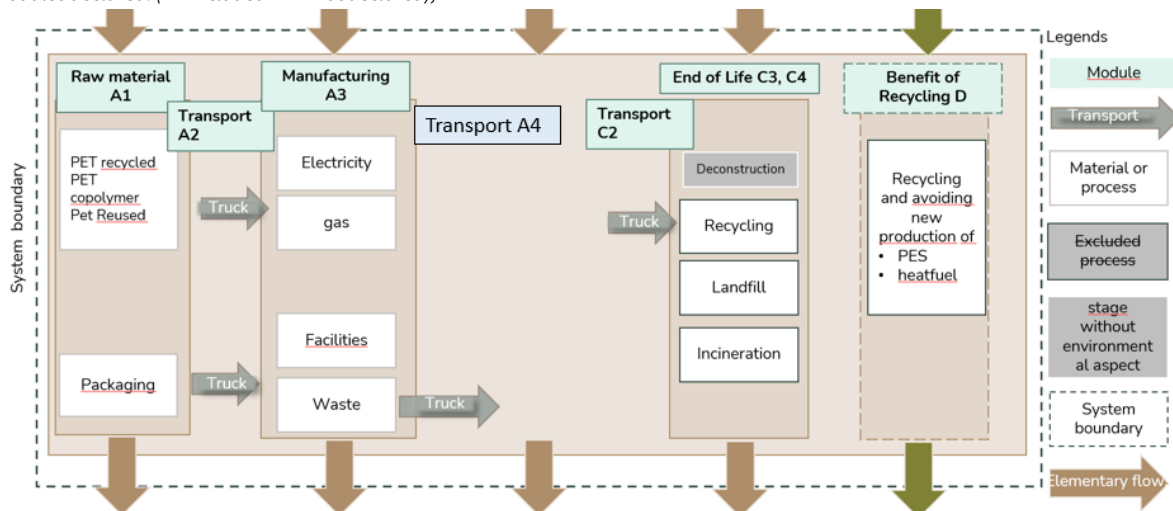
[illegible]

Legends

Module

Transport

Material or process

Excluded process

stage without environmental aspect

System boundary

Elementary flow

System boundary

Raw material A1

PET recycled
PET copolymer
Pet Reused

Packaging

Transport A2

Truck

Truck

Manufacturing A3

Electricity

gas

Facilities

Waste

Truck

Transport A4

End of Life C3, C4

Transport C2

Deconstruction

Truck

Recycling

Landfill

Incineration

Benefit of Recycling D

Recycling and avoiding new production of
• PES
• heatfuel